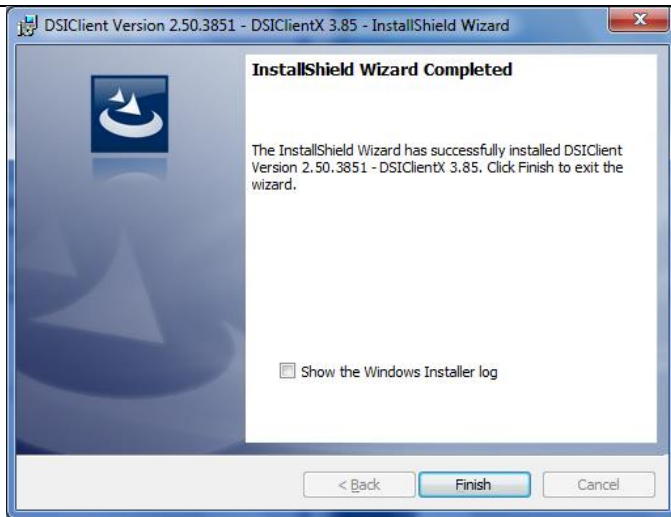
DSIClient Version 2.50.3851 - DSIClientX 3.85 - InstallShield Wizard

InstallShield Wizard Completed

The InstallShield Wizard has successfully installed DSIClient Version 2.50.3851 - DSIClientX 3.85. Click Finish to exit the wizard.

Show the Windows Installer log

< Back

Finish

Cancel